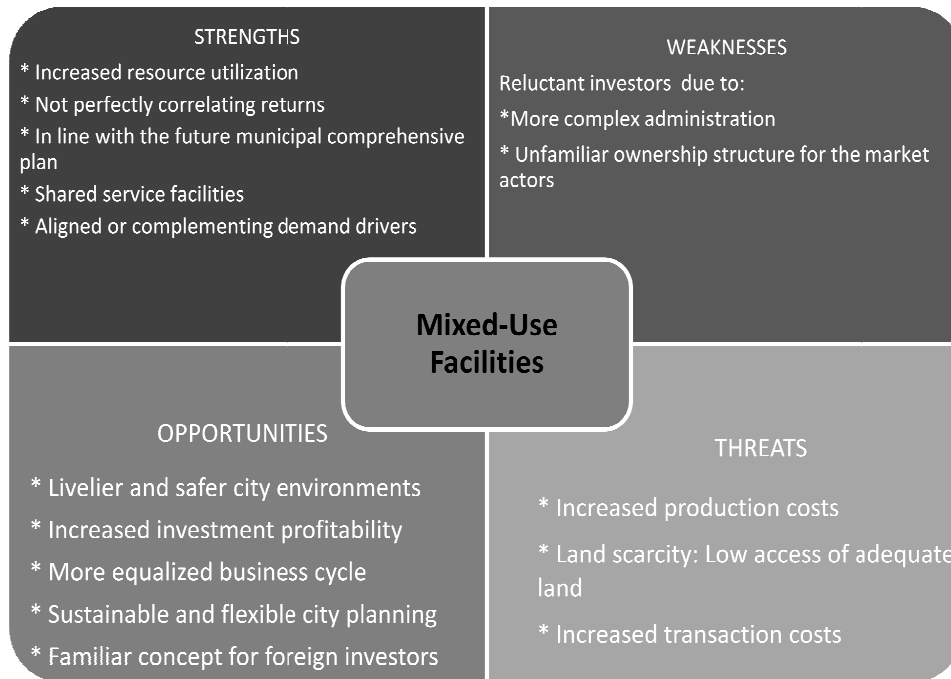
STRENGTHS

* Increased resource utilization

* Not perfectly correlating returns

* In line with the future municipal comprehensive plan

* Shared service facilities

* Aligned or complementing demand drivers

WEAKNESSES

Reluctant investors due to:

*More complex administration

* Unfamiliar ownership structure for the market actors

Mixed-Use Facilities

OPPORTUNITIES

* Livelier and safer city environments

* Increased investment profitability

* More equalized business cycle

* Sustainable and flexible city planning

* Familiar concept for foreign investors

THREATS

* Increased production costs

* Land scarcity: Low access of adequate land

* Increased transaction costs